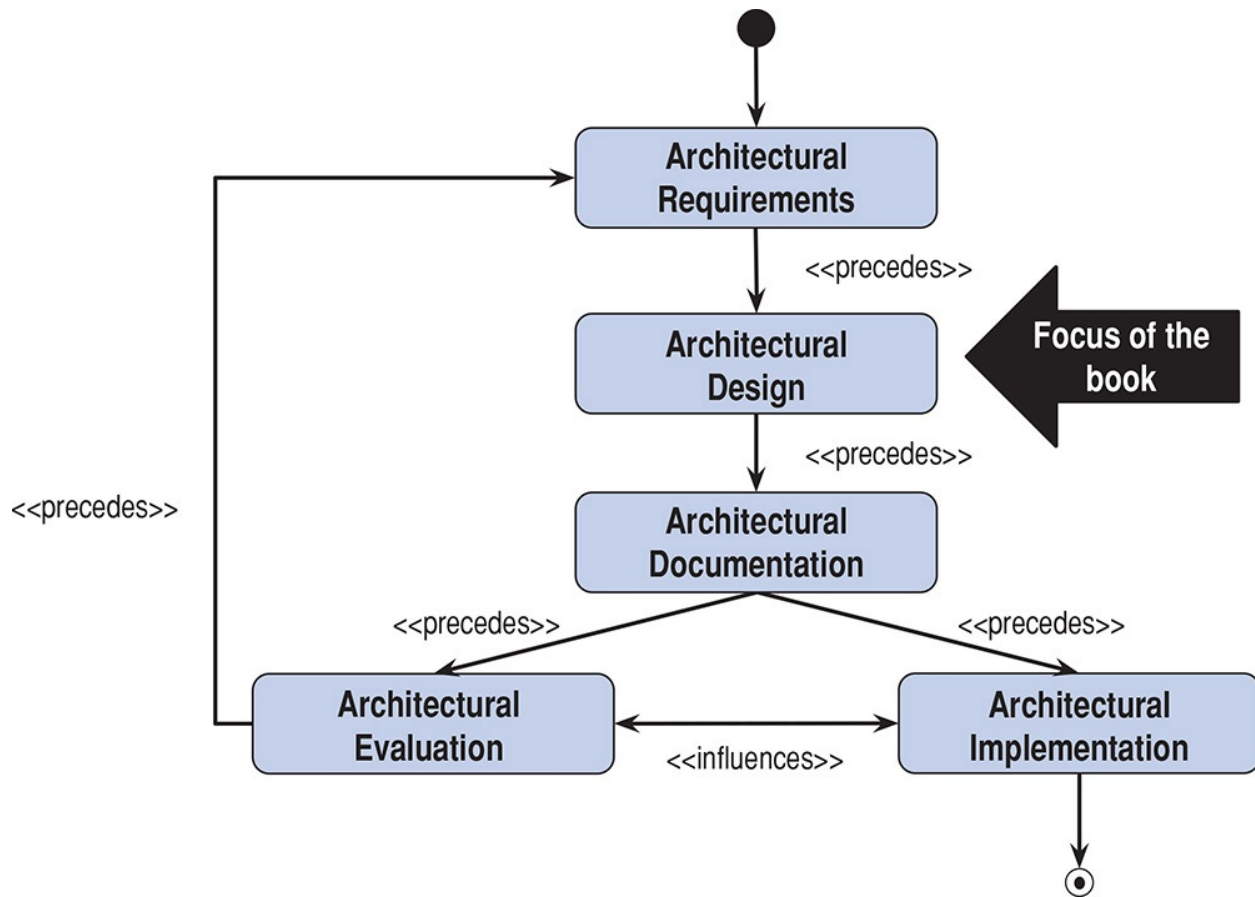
Architectural Requirements

<<precedes>>

Architectural Design

Focus of the book

<<precedes>>

<<precedes>>

Architectural Documentation

<<precedes>>

<<precedes>>

Architectural Evaluation

<<influences>>

Architectural Implementation